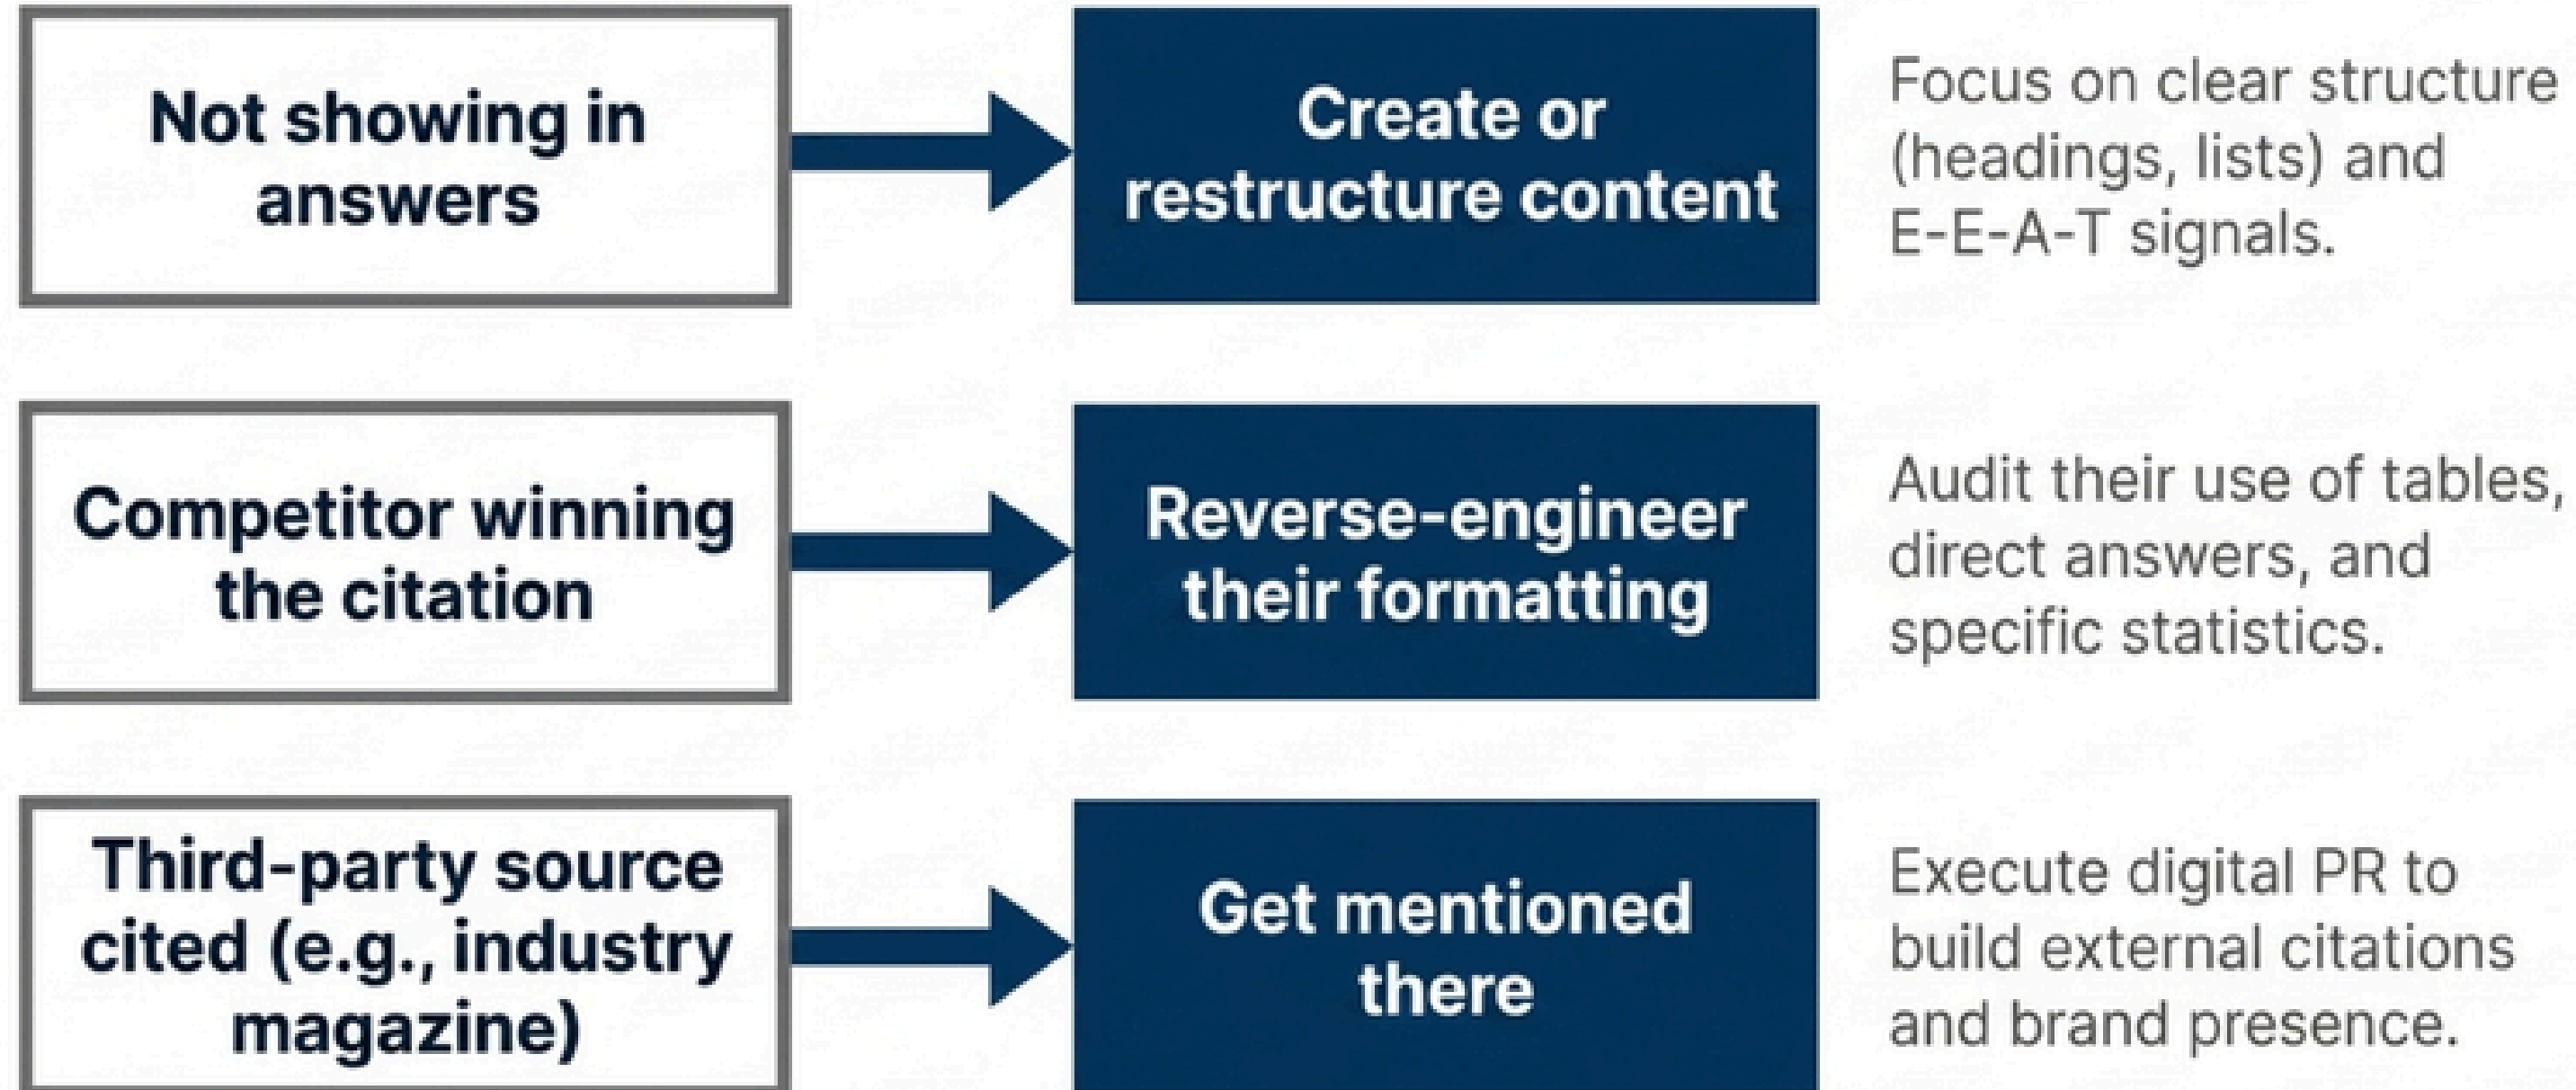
Not showing in answers

Create or restructure content

Focus on clear structure (headings, lists) and E-E-A-T signals.

Competitor winning the citation

Reverse-engineer their formatting

Audit their use of tables, direct answers, and specific statistics.

Third-party source cited (e.g., industry magazine)

Get mentioned there

Execute digital PR to build external citations and brand presence.